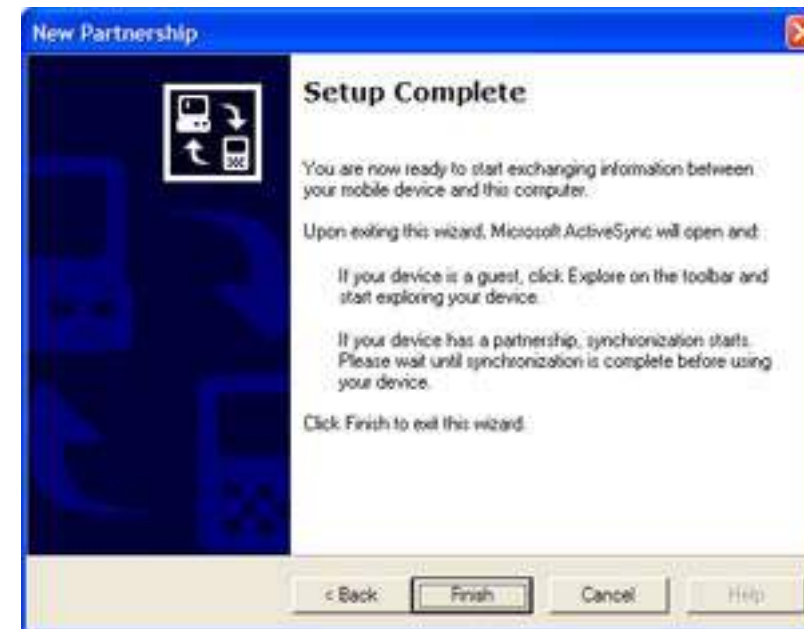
New Partnership

Setup Complete

You are now ready to start exchanging information between your mobile device and this computer.

Upon exiting this wizard, Microsoft ActiveSync will open and:

If your device is a guest, click Explore on the toolbar and start exploring your device.

If your device has a partnership, synchronization starts. Please wait until synchronization is complete before using your device.

Click Finish to exit this wizard.

< Back Finish Cancel Help